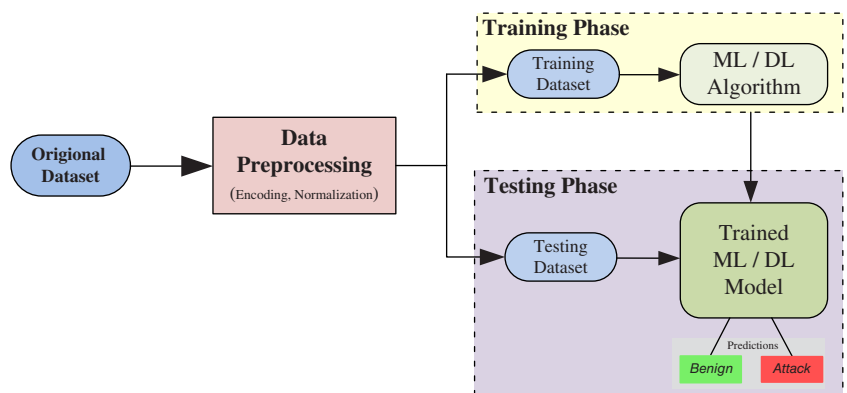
Origional Dataset

Data Preprocessing
(Encoding, Normalization)

Training Phase

Training Dataset

ML / DL Algorithm

Testing Phase

Testing Dataset

Trained ML / DL Model

Predictions

Benign

Attack